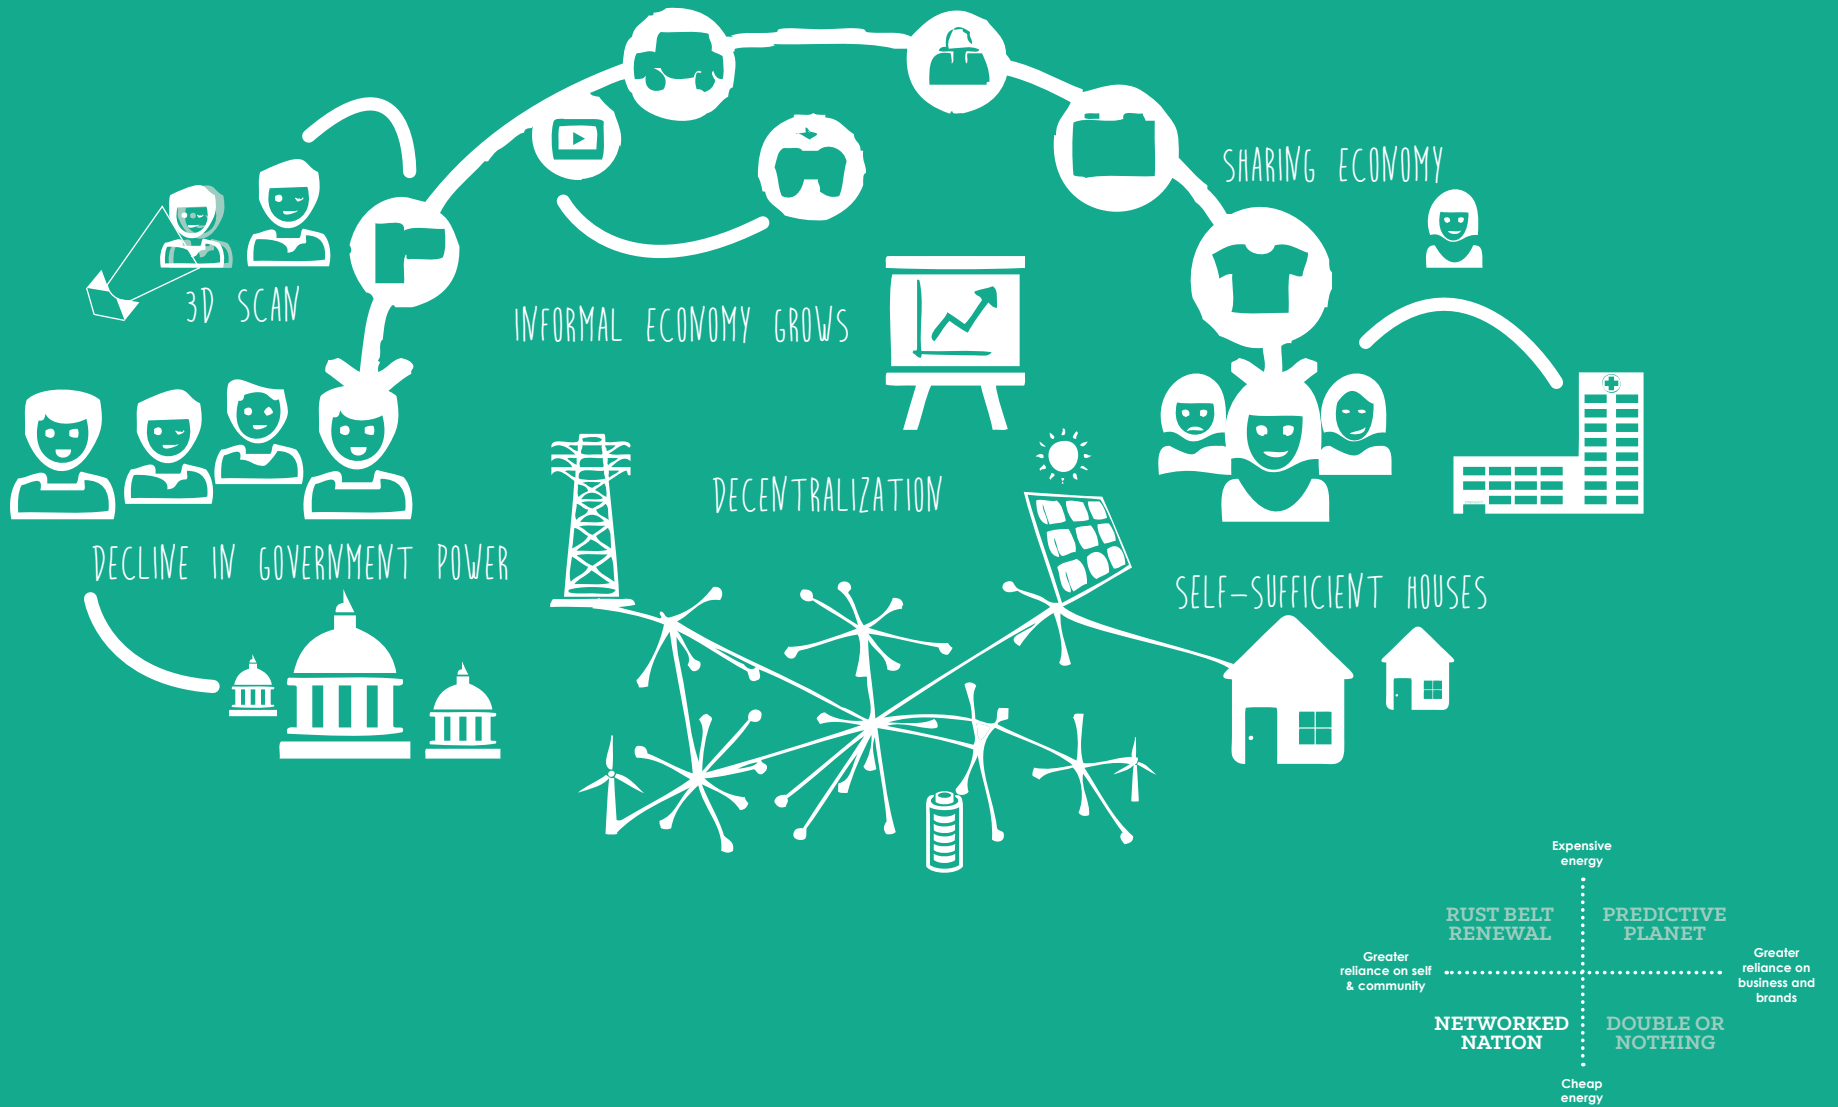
SHARING ECONOMY

3D SCAN

INFORMAL ECONOMY GROWS

DECENTRALIZATION

DECLINE IN GOVERNMENT POWER

SELF-SUFFICIENT HOUSES

Expensive energy

RUST BELT RENEWAL

PREDICTIVE PLANET

Greater reliance on self & community

Greater reliance on business and brands

NETWORKED NATION

DOUBLE OR NOTHING

Cheap energy